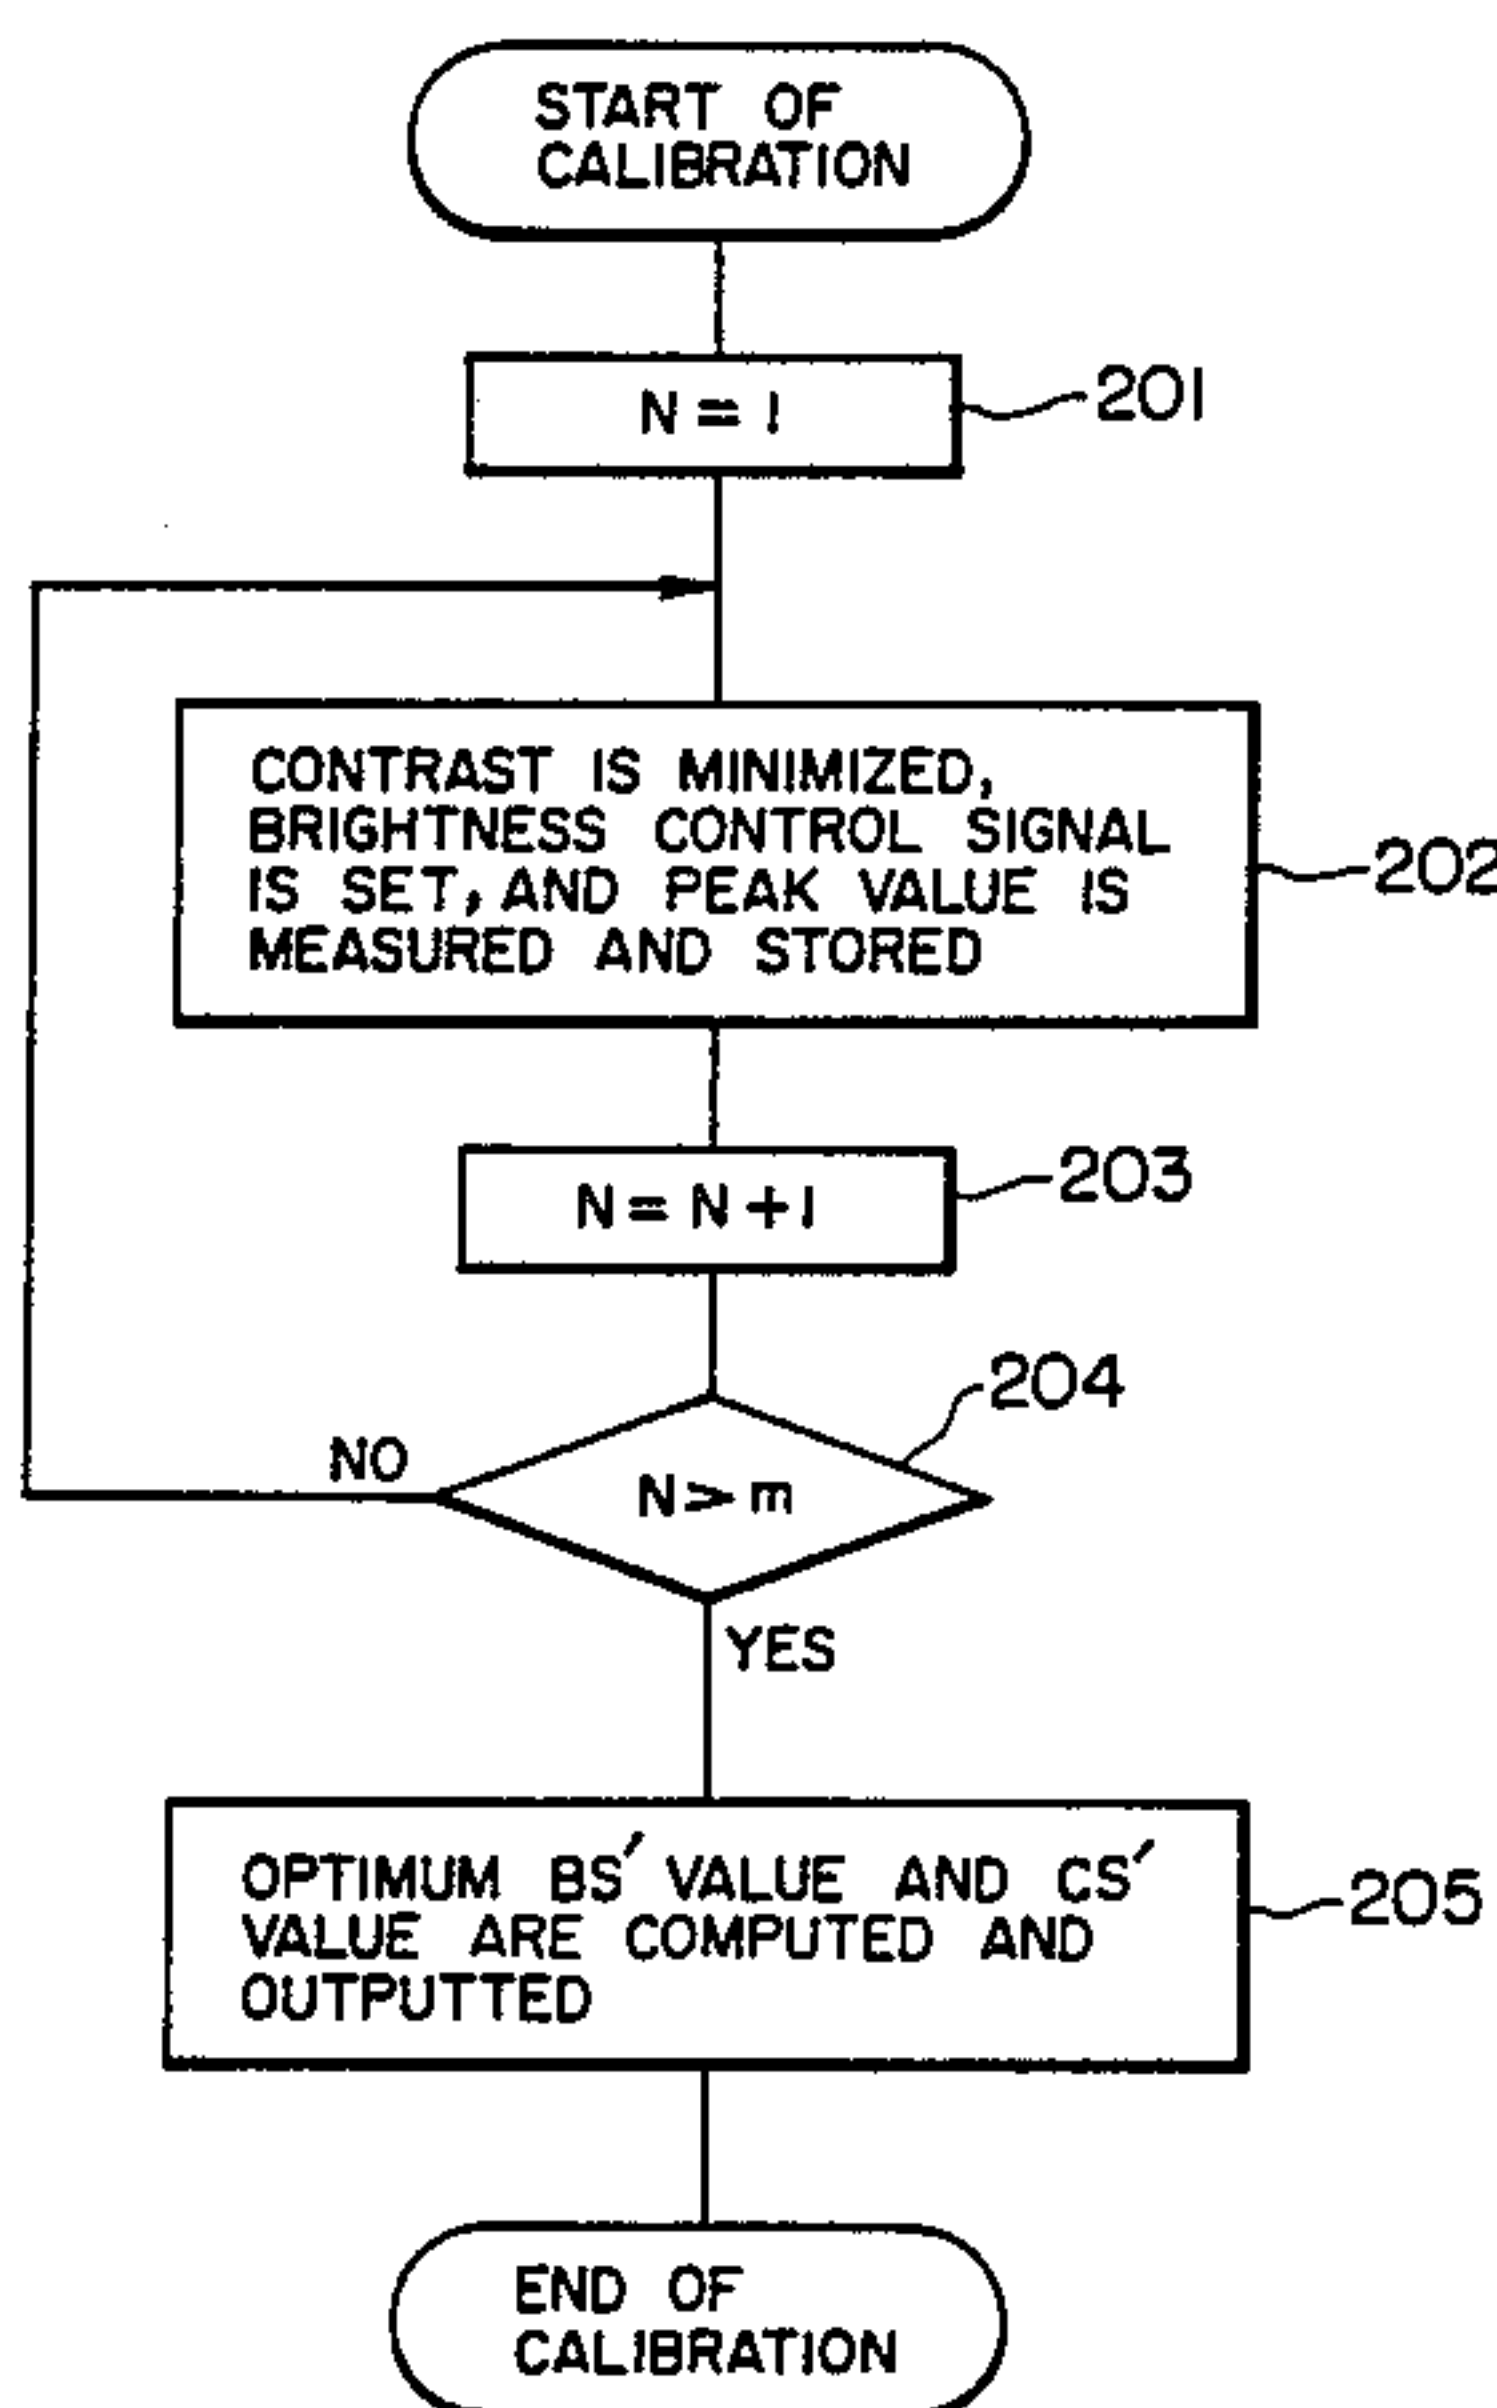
START OF CALIBRATION

N = 1

201

CONTRAST IS MINIMIZED, BRIGHTNESS CONTROL SIGNAL IS SET, AND PEAK VALUE IS MEASURED AND STORED

202

N = N + 1

203

204

NO

N > m

YES

OPTIMUM BS′ VALUE AND CS′ VALUE ARE COMPUTED AND OUTPUTTED

205

END OF CALIBRATION